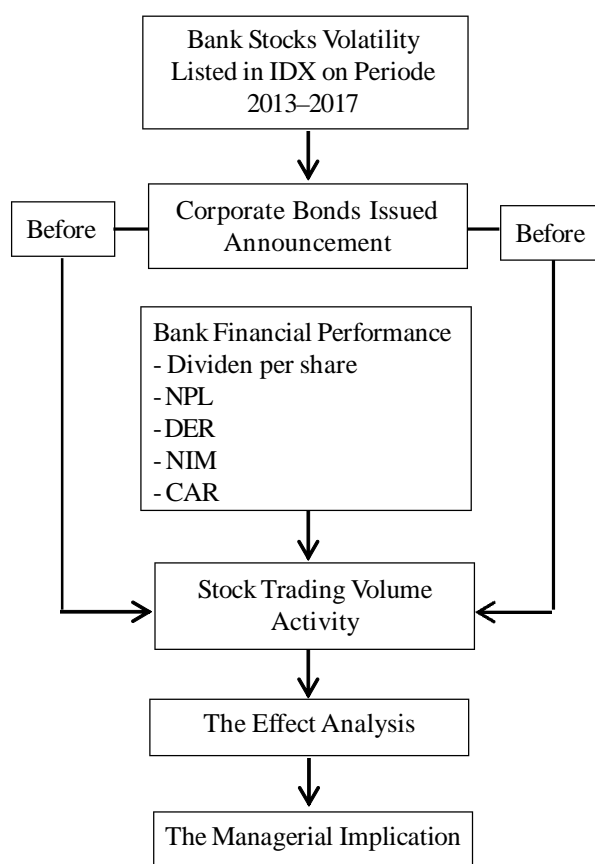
Bank Stocks Volatility Listed in IDX on Periode 2013–2017

Before

Corporate Bonds Issued Announcement

Before

Bank Financial Performance
- Dividen per share
- NPL
- DER
- NIM
- CAR

Stock Trading Volume Activity

The Effect Analysis

The Managerial Implication